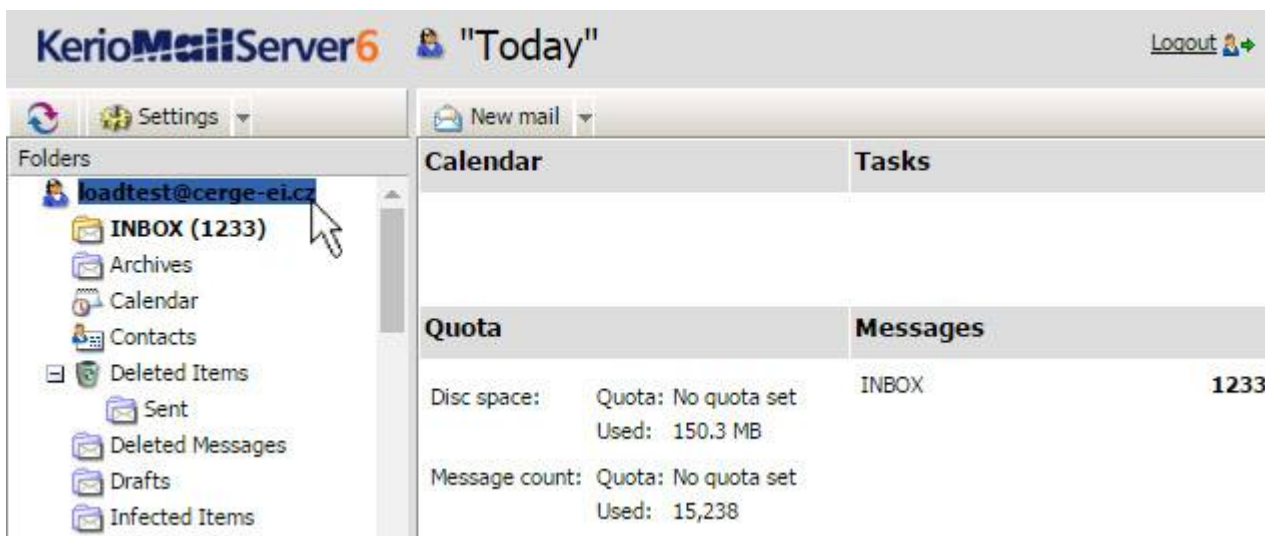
KerioMailServer6 "Today"

Logout

Settings

New mail

Folders

loadtest@cerge-ei.cz

INBOX (1233)

Archives

Calendar

Contacts

Deleted Items

Sent

Deleted Messages

Drafts

Infected Items

Calendar

Tasks

Quota

Messages

Disc space: Quota: No quota set
Used: 150.3 MB

Message count: Quota: No quota set
Used: 15,238

INBOX 1233